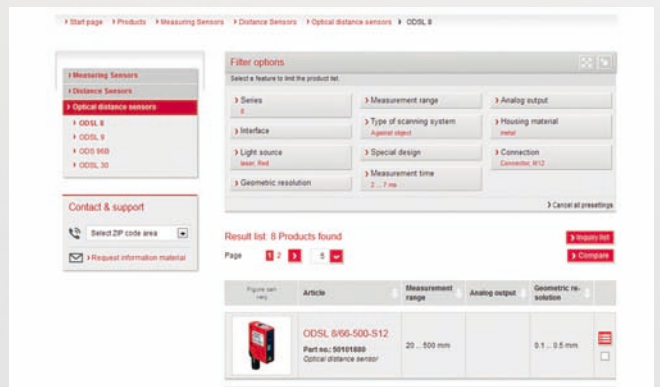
> Start page > Products > Measuring Sensors > Distance Sensors > Optical distance sensors > ODSL 8

> Measuring Sensors
> Distance Sensors
> Optical distance sensors
> ODSL 8
> ODSL 9
> ODS 96B
> ODSL 30

Contact & support

Select ZIP code area

> Request information material

Filter options

Select a feature to limit the product list.

> Series
8

> Measurement range

> Analog output

> Interface

> Type of scanning system
Against object

> Housing material
metal

> Light source
laser, Red

> Special design

> Connection
Connector, M12

> Geometric resolution

> Measurement time
2 ... 7 ms

> Cancel all presettings

Result list: 8 Products found

> Inquiry list

> Compare

Page 1 2 > 5

| Figure can vary | Article | Measurement range | Analog output | Geometric resolution |
|---|---|---|---|---|
| | ODSL 8/66-500-S12<br>Part no.: 50101880<br>Optical distance sensor | 20 ... 500 mm | | 0.1 ... 0.5 mm |